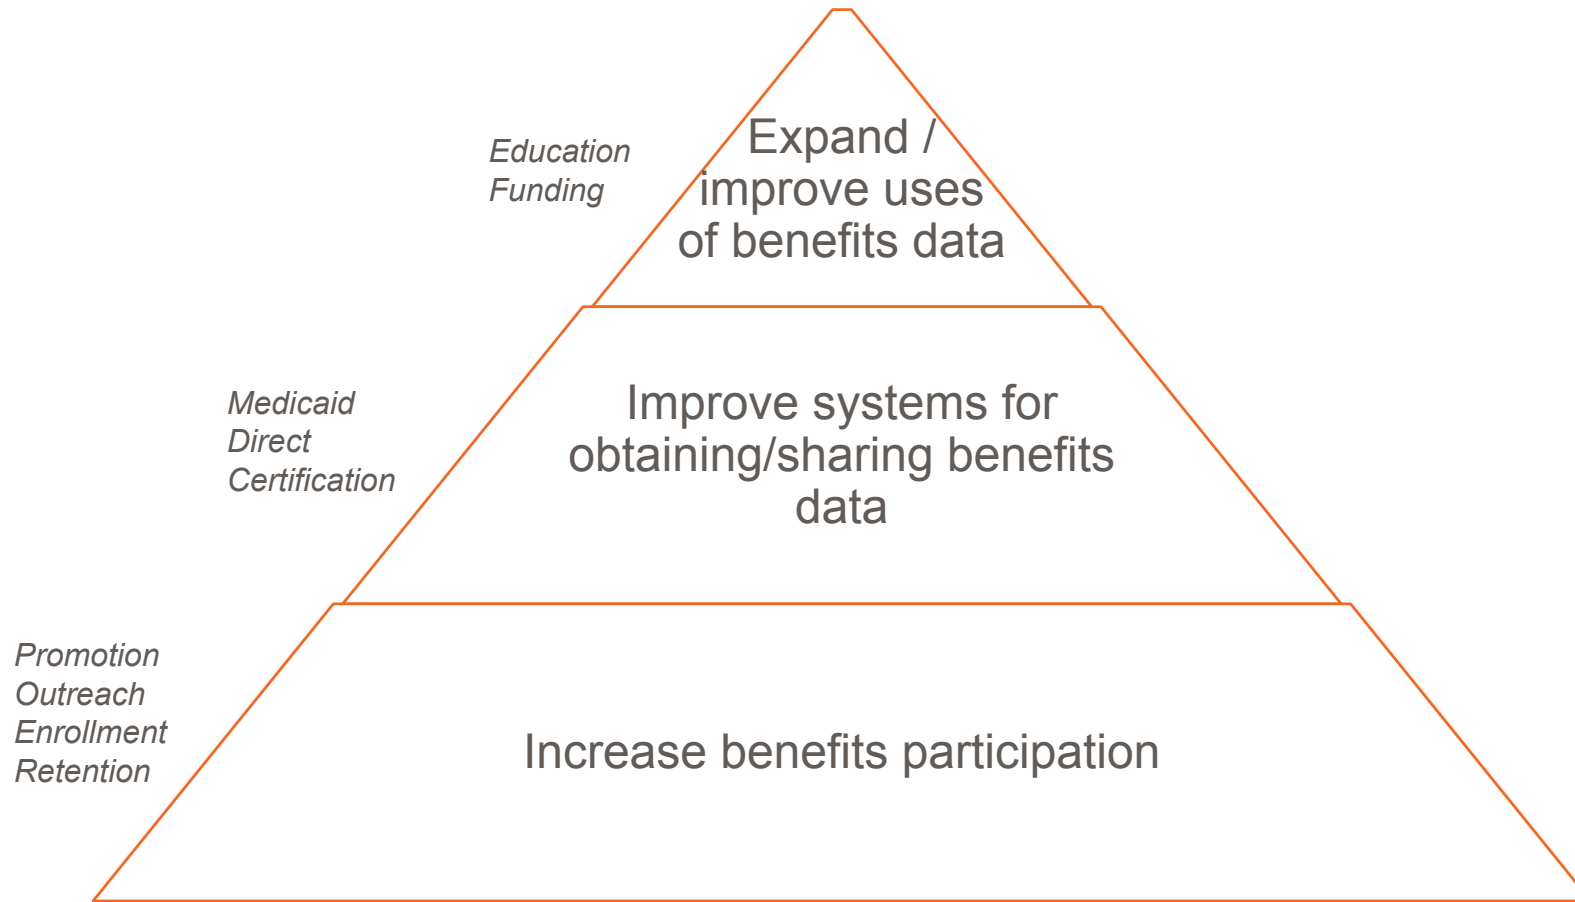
Education
Funding

Expand / improve uses of benefits data

Medicaid
Direct
Certification

Improve systems for obtaining/sharing benefits data

Promotion
Outreach
Enrollment
Retention

Increase benefits participation